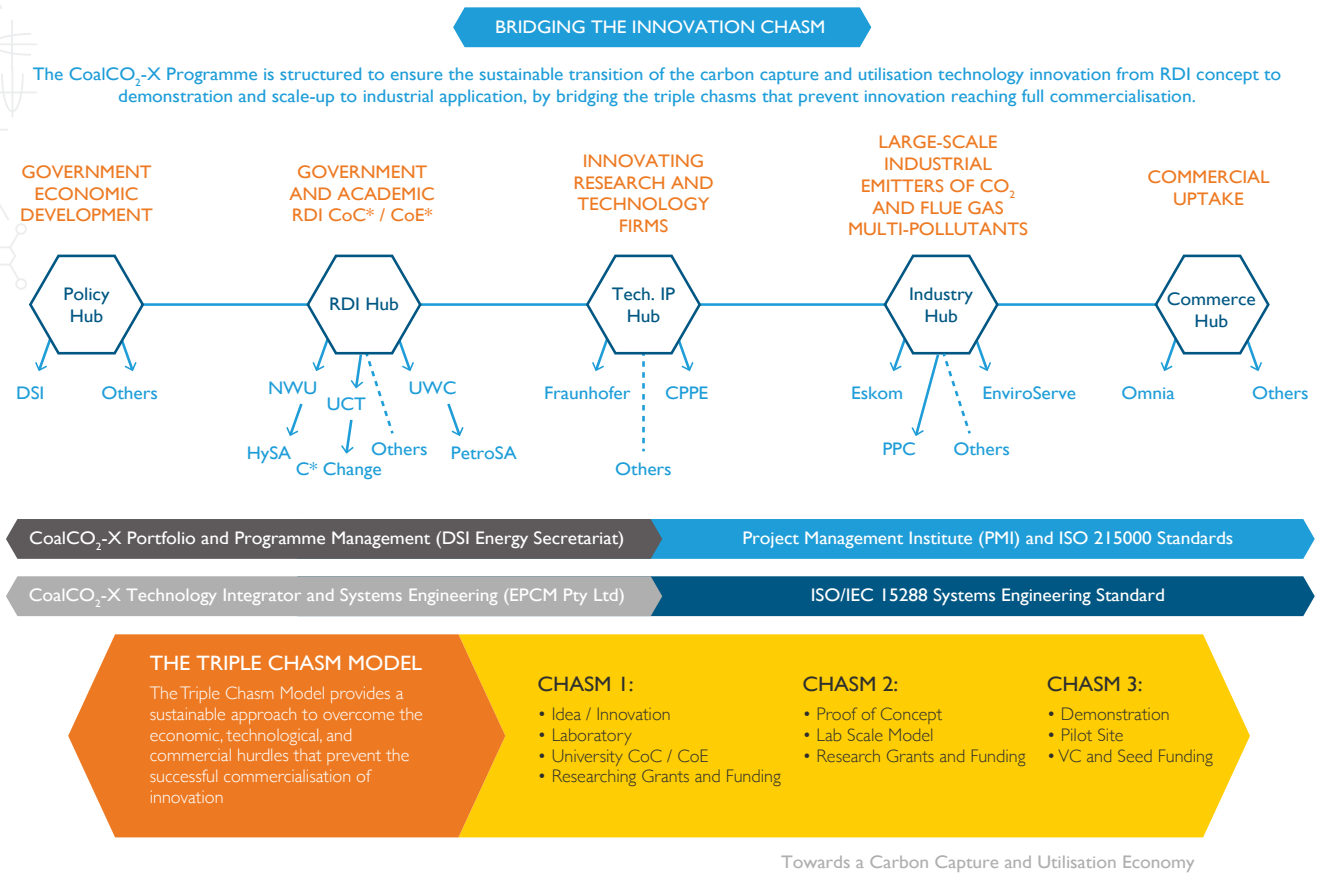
BRIDGING THE INNOVATION CHASM

The CoalCO$_2$-X Programme is structured to ensure the sustainable transition of the carbon capture and utilisation technology innovation from RDI concept to demonstration and scale-up to industrial application, by bridging the triple chasms that prevent innovation reaching full commercialisation.

GOVERNMENT ECONOMIC DEVELOPMENT

GOVERNMENT AND ACADEMIC RDI CoC* / CoE*

INNOVATING RESEARCH AND TECHNOLOGY FIRMS

LARGE-SCALE INDUSTRIAL EMITTERS OF CO$_2$ AND FLUE GAS MULTI-POLLUTANTS

COMMERCIAL UPTAKE

Policy Hub

DSI

Others

RDI Hub

NWU

HySA

UCT

C* Change

Others

UWC

PetroSA

Tech. IP Hub

Fraunhofer

CPPE

Others

Industry Hub

Eskom

PPC

Others

EnviroServe

Commerce Hub

Omnia

Others

CoalCO$_2$-X Portfolio and Programme Management (DSI Energy Secretariat)

Project Management Institute (PMI) and ISO 215000 Standards

CoalCO$_2$-X Technology Integrator and Systems Engineering (EPCM Pty Ltd)

ISO/IEC 15288 Systems Engineering Standard

THE TRIPLE CHASM MODEL

The Triple Chasm Model provides a sustainable approach to overcome the economic, technological, and commercial hurdles that prevent the successful commercialisation of innovation

CHASM 1:
• Idea / Innovation
• Laboratory
• University CoC / CoE
• Researching Grants and Funding

CHASM 2:
• Proof of Concept
• Lab Scale Model
• Research Grants and Funding

CHASM 3:
• Demonstration
• Pilot Site
• VC and Seed Funding

Towards a Carbon Capture and Utilisation Economy